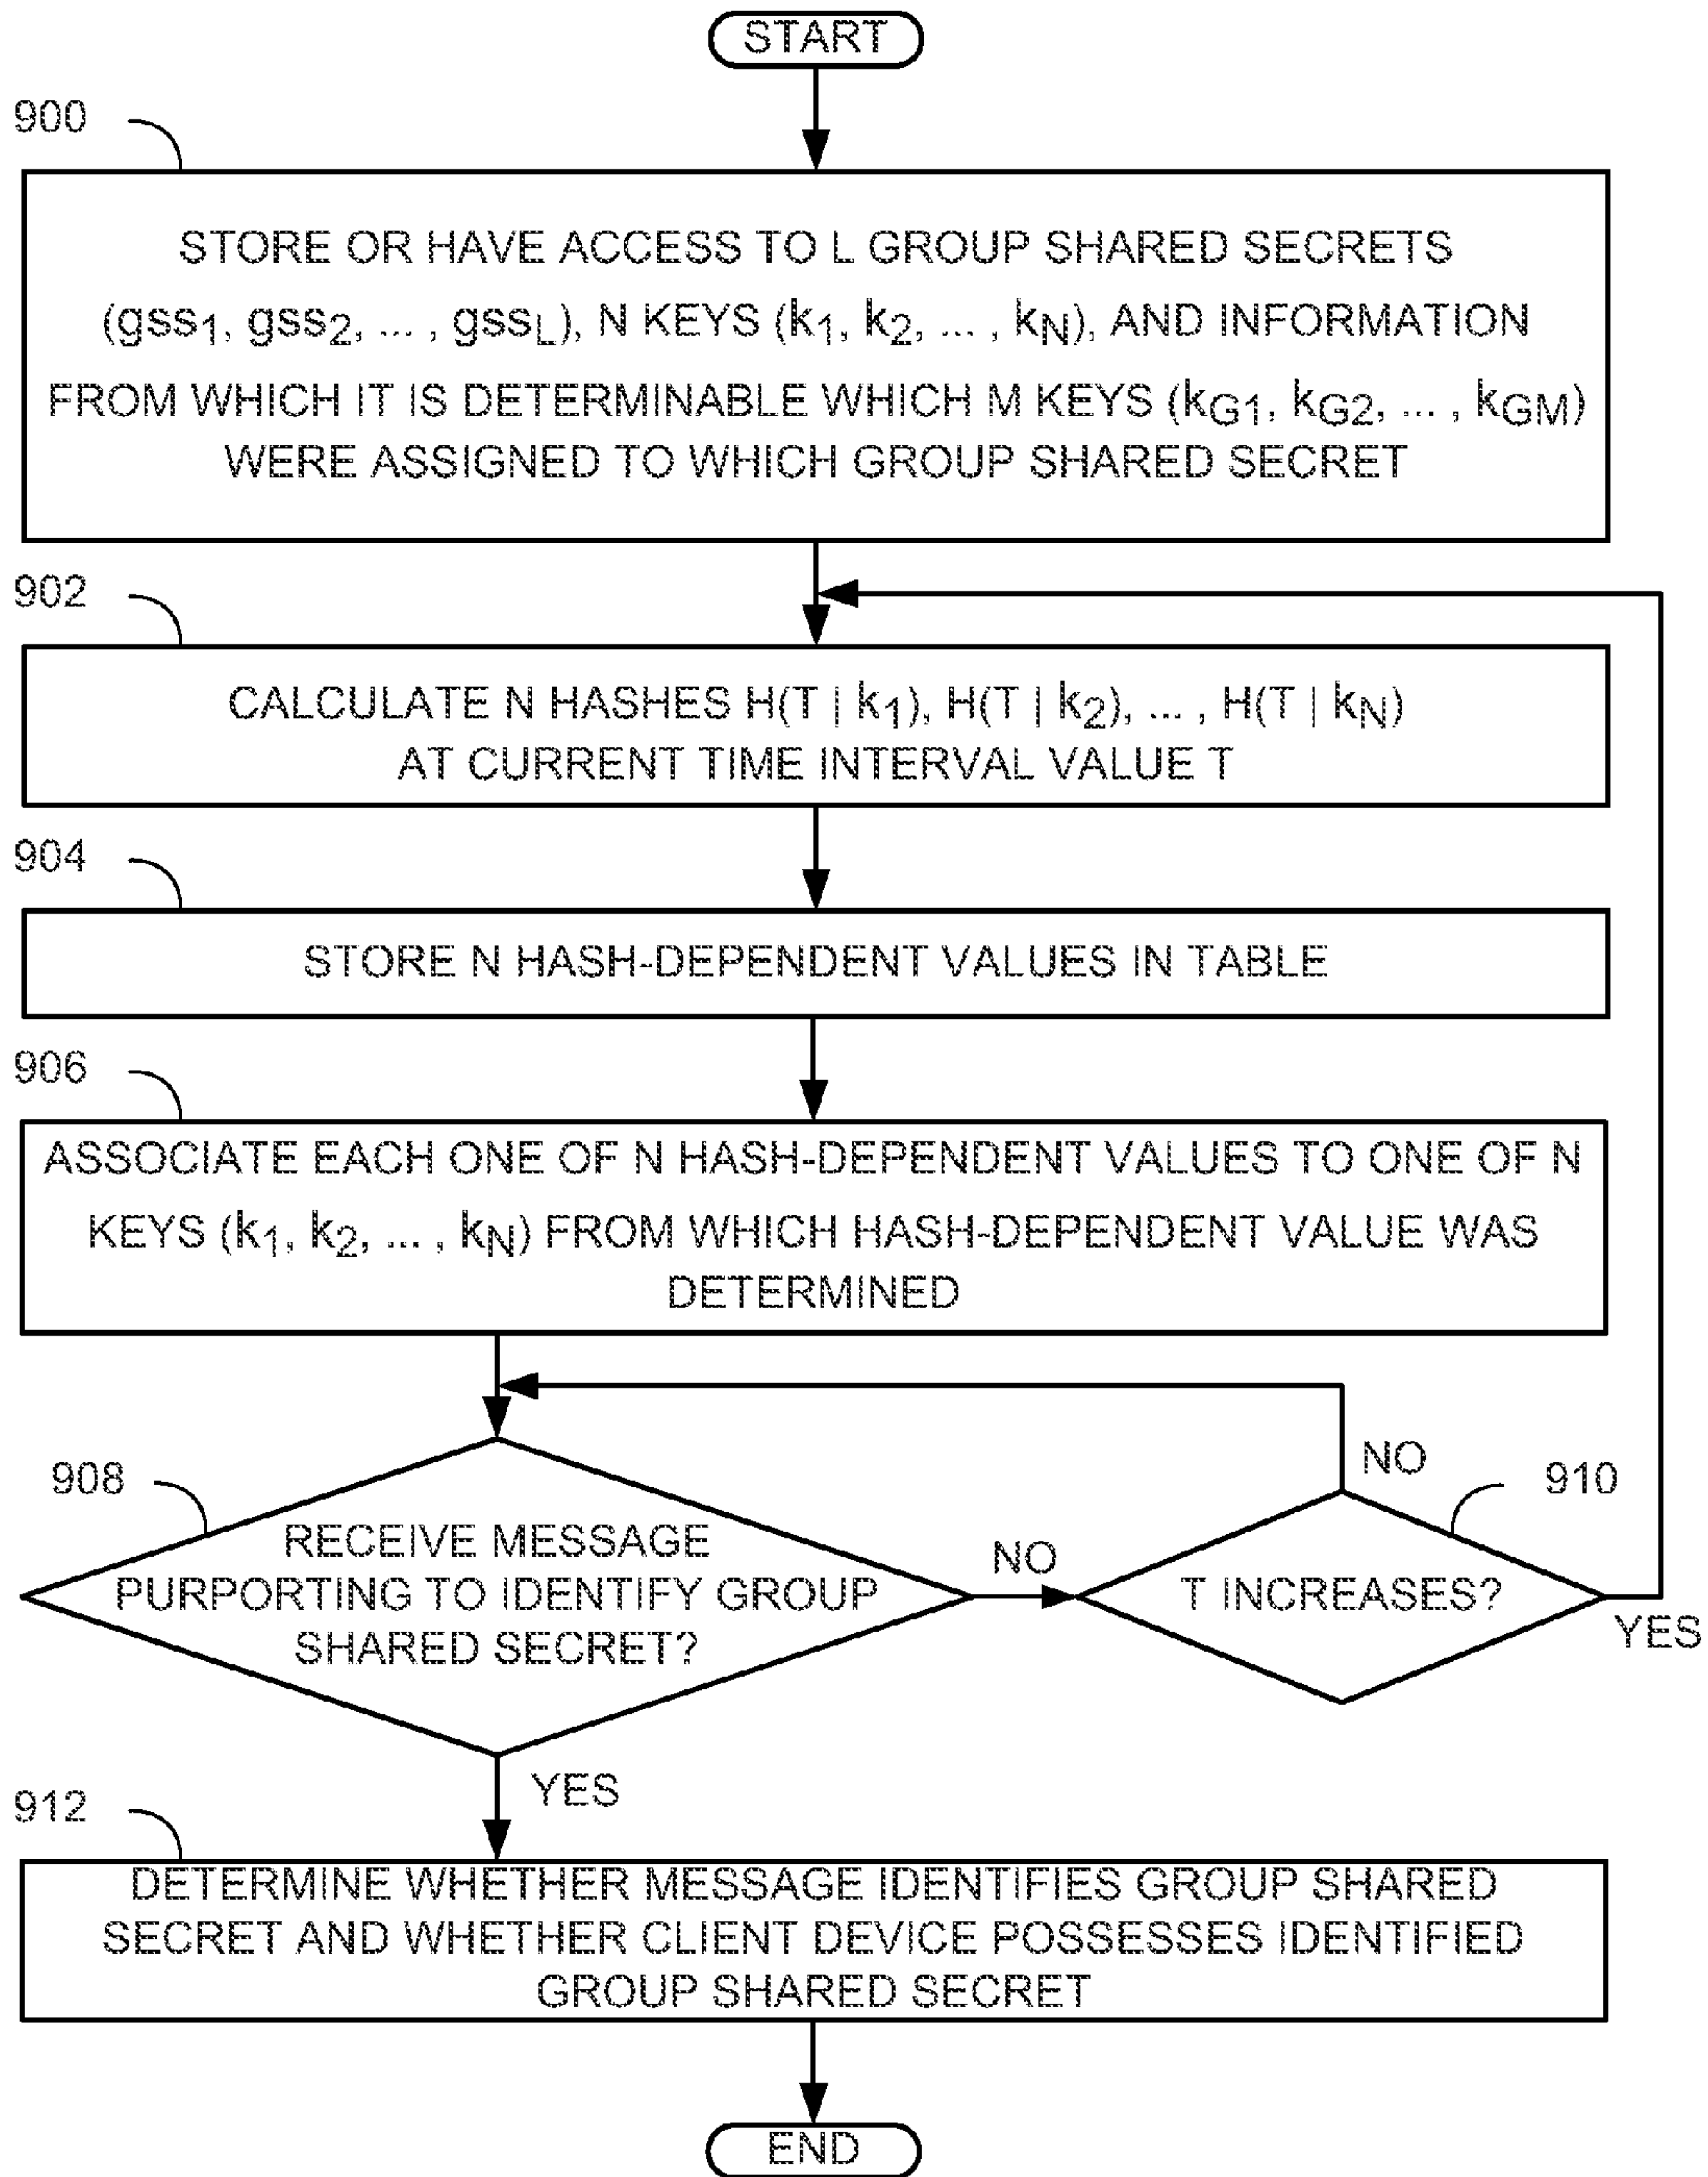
START

900

STORE OR HAVE ACCESS TO L GROUP SHARED SECRETS ($gss_1$, $gss_2$, ... , $gss_L$), N KEYS ($k_1$, $k_2$, ... , $k_N$), AND INFORMATION FROM WHICH IT IS DETERMINABLE WHICH M KEYS ($k_{G1}$, $k_{G2}$, ... , $k_{GM}$) WERE ASSIGNED TO WHICH GROUP SHARED SECRET

902

CALCULATE N HASHES H(T | $k_1$), H(T | $k_2$), ... , H(T | $k_N$) AT CURRENT TIME INTERVAL VALUE T

904

STORE N HASH-DEPENDENT VALUES IN TABLE

906

ASSOCIATE EACH ONE OF N HASH-DEPENDENT VALUES TO ONE OF N KEYS ($k_1$, $k_2$, ... , $k_N$) FROM WHICH HASH-DEPENDENT VALUE WAS DETERMINED

908

RECEIVE MESSAGE PURPORTING TO IDENTIFY GROUP SHARED SECRET?

NO

NO

910

T INCREASES?

YES

YES

912

DETERMINE WHETHER MESSAGE IDENTIFIES GROUP SHARED SECRET AND WHETHER CLIENT DEVICE POSSESSES IDENTIFIED GROUP SHARED SECRET

END